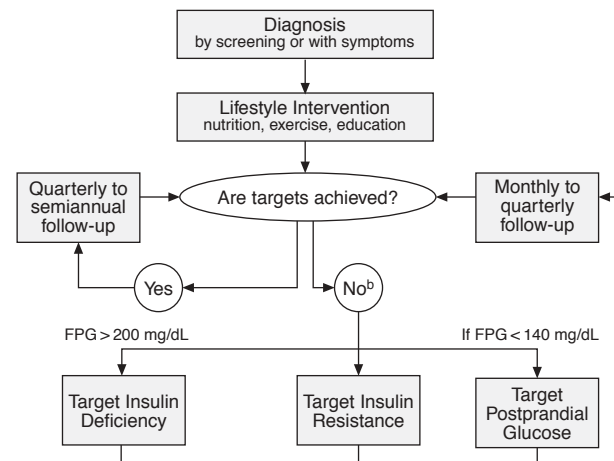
Diagnosis
by screening or with symptoms

Lifestyle Intervention
nutrition, exercise, education

Quarterly to semiannual follow-up

Are targets achieved?

Monthly to quarterly follow-up

Yes

No$^{b}$

FPG > 200 mg/dL

If FPG < 140 mg/dL

Target Insulin Deficiency

Target Insulin Resistance

Target Postprandial Glucose